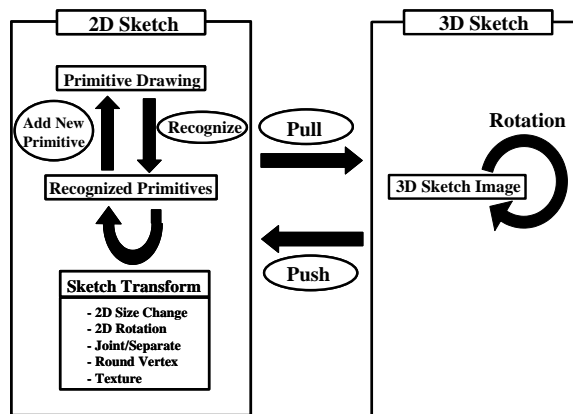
2D Sketch

Primitive Drawing

Add New Primitive

Recognize

Recognized Primitives

Sketch Transform

- 2D Size Change
- 2D Rotation
- Joint/Separate
- Round Vertex
- Texture

Pull

Push

3D Sketch

Rotation

3D Sketch Image